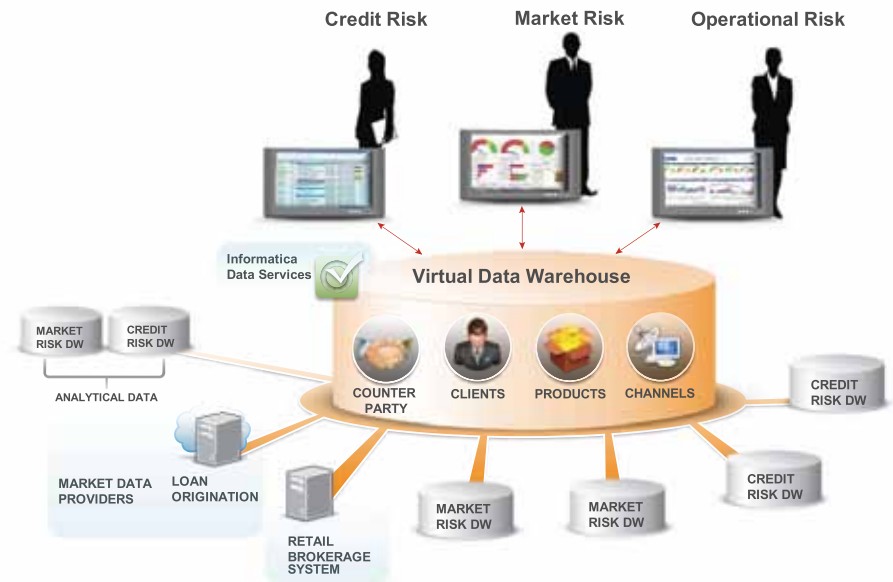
Credit Risk

Market Risk

Operational Risk

Informatica Data Services

Virtual Data Warehouse

MARKET RISK DW

CREDIT RISK DW

ANALYTICAL DATA

COUNTER PARTY

CLIENTS

PRODUCTS

CHANNELS

CREDIT RISK DW

MARKET DATA PROVIDERS

LOAN ORIGINATION

RETAIL BROKERAGE SYSTEM

MARKET RISK DW

MARKET RISK DW

CREDIT RISK DW